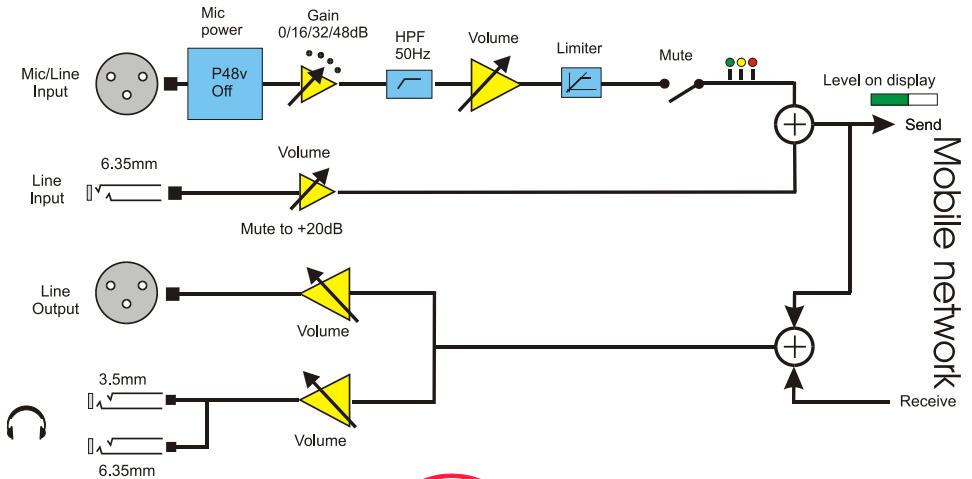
Mic power

Gain 0/16/32/48dB

HPF 50Hz

Volume

Limiter

Mute

Mic/Line Input

P48v Off

Level on display

Send

6.35mm

Volume

Line Input

Mute to +20dB

Mobile network

Line Output

Volume

3.5mm

Volume

Receive

6.35mm